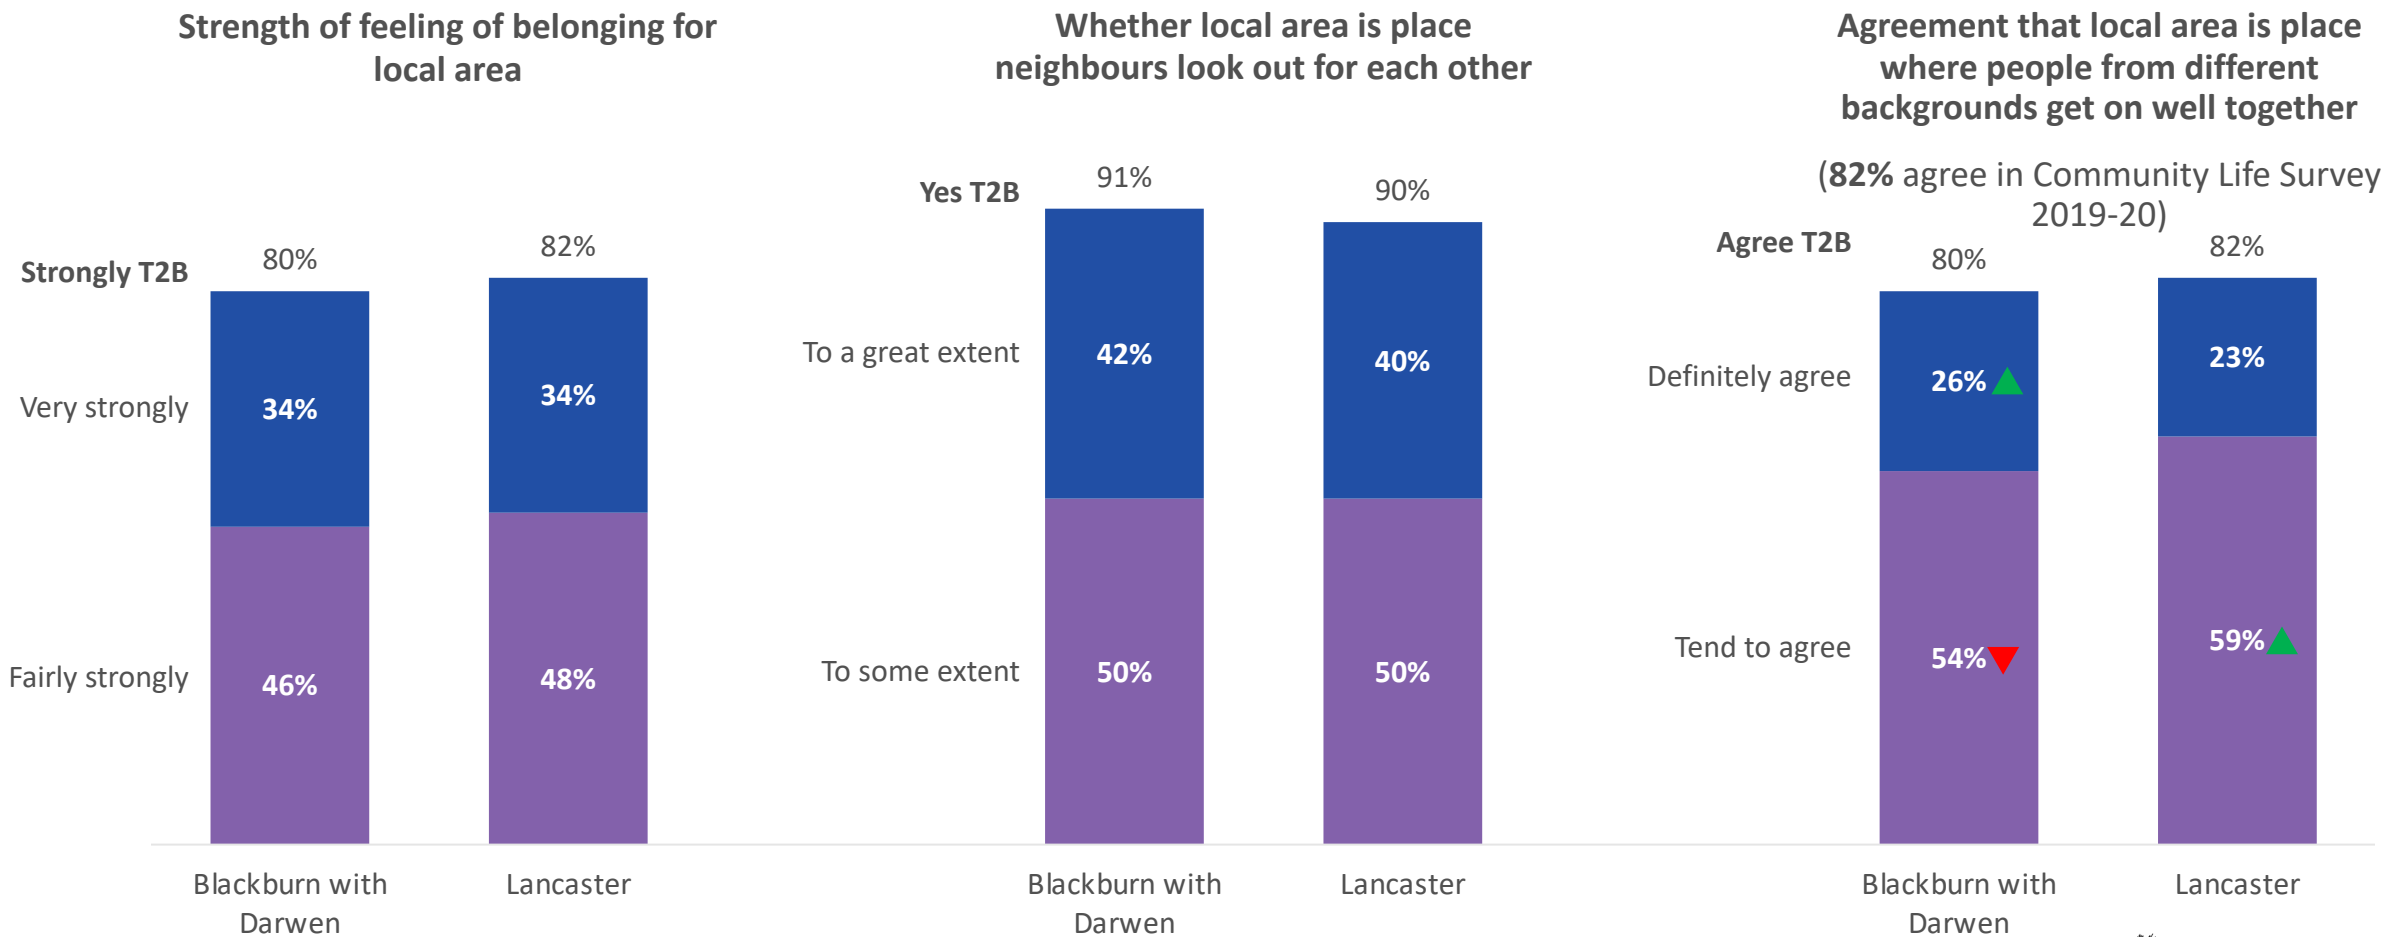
Strength of feeling of belonging for local area

Strongly T2B

80%

82%

Very strongly

34%

34%

Fairly strongly

46%

48%

Blackburn with Darwen

Lancaster

Whether local area is place neighbours look out for each other

Yes T2B

91%

90%

To a great extent

42%

40%

To some extent

50%

50%

Blackburn with Darwen

Lancaster

Agreement that local area is place where people from different backgrounds get on well together

(**82%** agree in Community Life Survey 2019-20)

Agree T2B

80%

82%

Definitely agree

26%

23%

Tend to agree

54%

59%

Blackburn with Darwen

Lancaster